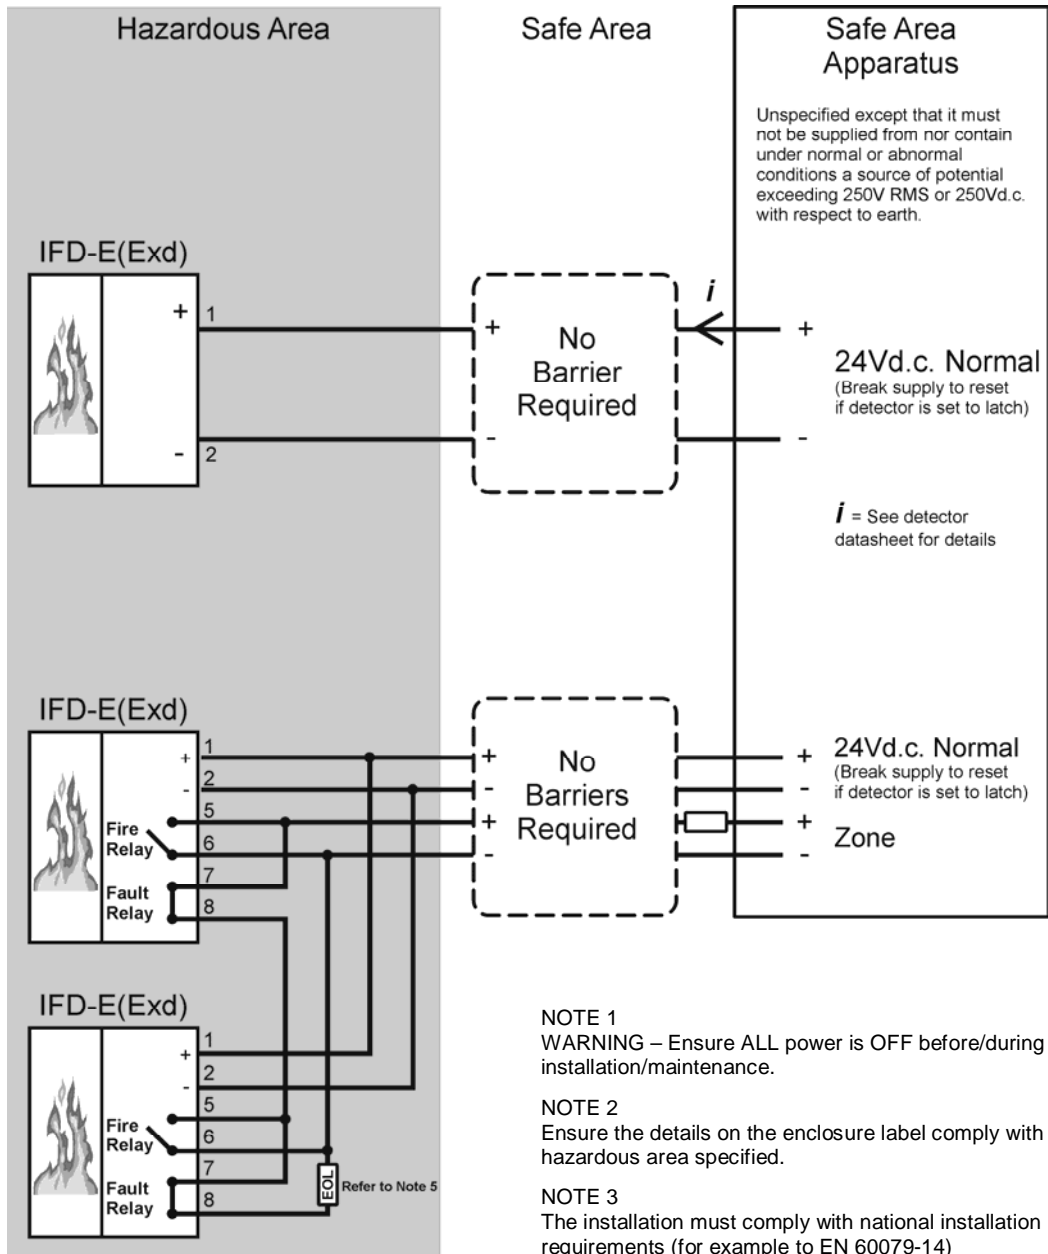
Hazardous Area

Safe Area

Safe Area Apparatus

Unspecified except that it must not be supplied from nor contain under normal or abnormal conditions a source of potential exceeding 250V RMS or 250Vd.c. with respect to earth.

IFD-E(Exd)

+ 1

- 2

+

No Barrier Required

-

$i$

+

24Vd.c. Normal
(Break supply to reset if detector is set to latch)

-

$i$ = See detector datasheet for details

IFD-E(Exd)

+ 1

- 2

5

Fire Relay

6

7

Fault Relay

8

+

-

+

-

No Barriers Required

+

24Vd.c. Normal
(Break supply to reset if detector is set to latch)

-

+

Zone

-

IFD-E(Exd)

+ 1

- 2

5

Fire Relay

6

7

Fault Relay

8

EOL

Refer to Note 5

NOTE 1
WARNING – Ensure ALL power is OFF before/during installation/maintenance.

NOTE 2
Ensure the details on the enclosure label comply with hazardous area specified.

NOTE 3
The installation must comply with national installation requirements (for example to EN 60079-14)